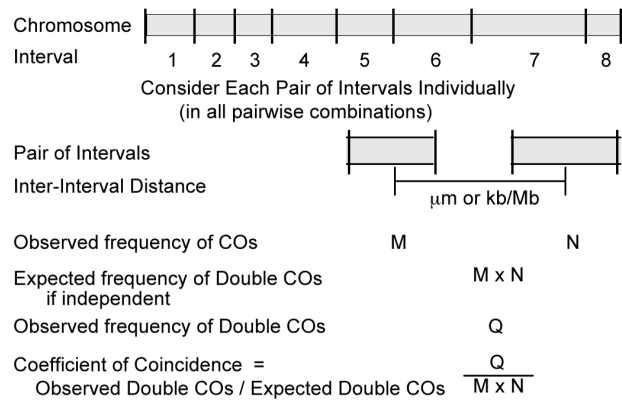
Chromosome

Interval 1 2 3 4 5 6 7 8

Consider Each Pair of Intervals Individually
(in all pairwise combinations)

Pair of Intervals

Inter-Interval Distance

μm or kb/Mb

Observed frequency of COs M N

Expected frequency of Double COs if independent M x N

Observed frequency of Double COs Q

Coefficient of Coincidence = Observed Double COs / Expected Double COs $\frac{Q}{M \times N}$